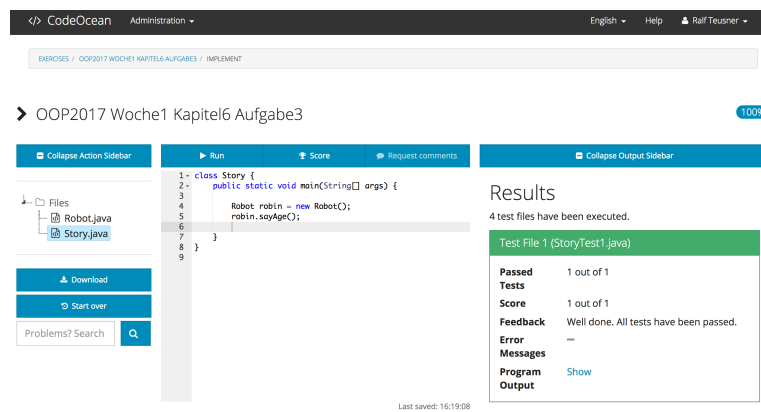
</> CodeOcean Administration ▾ English ▾ Help Ralf Teusner ▾

EXERCISES / OOP2017 WOCHE1 KAPITEL6 AUFGABE3 / IMPLEMENT

OOP2017 Woche1 Kapitel6 Aufgabe3

100%

Collapse Action Sidebar

Files
Robot.java
Story.java

Download

Start over

Problems? Search

Run Score Request comments

1 class Story {
2 public static void main(String[] args) {
3
4 Robot robin = new Robot();
5 robin.sayAge();
6
7 }
8 }
9

Last saved: 16:19:08

Collapse Output Sidebar

Results

4 test files have been executed.

Test File 1 (StoryTest1.java)

| Passed Tests | 1 out of 1 |
|---|---|
| Score | 1 out of 1 |
| Feedback | Well done. All tests have been passed. |
| Error Messages | — |
| Program Output | Show |